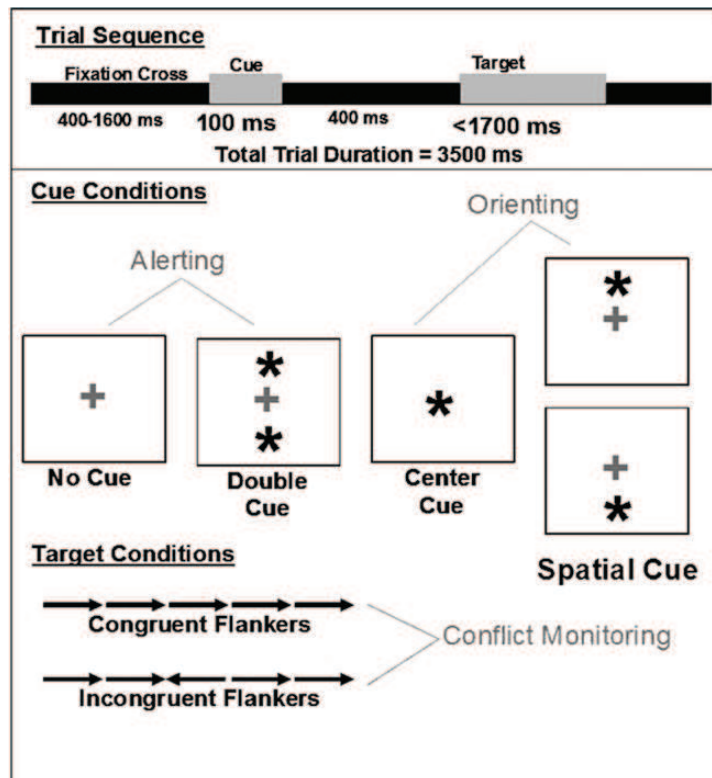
Trial Sequence

Fixation Cross

Cue

Target

400-1600 ms

100 ms

400 ms

<1700 ms

Total Trial Duration = 3500 ms

Cue Conditions

Orienting

Alerting

+

*
+
*

*

*
+

+
*

No Cue

Double Cue

Center Cue

Spatial Cue

Target Conditions

→→→→→

Congruent Flankers

Conflict Monitoring

→→←→→

Incongruent Flankers